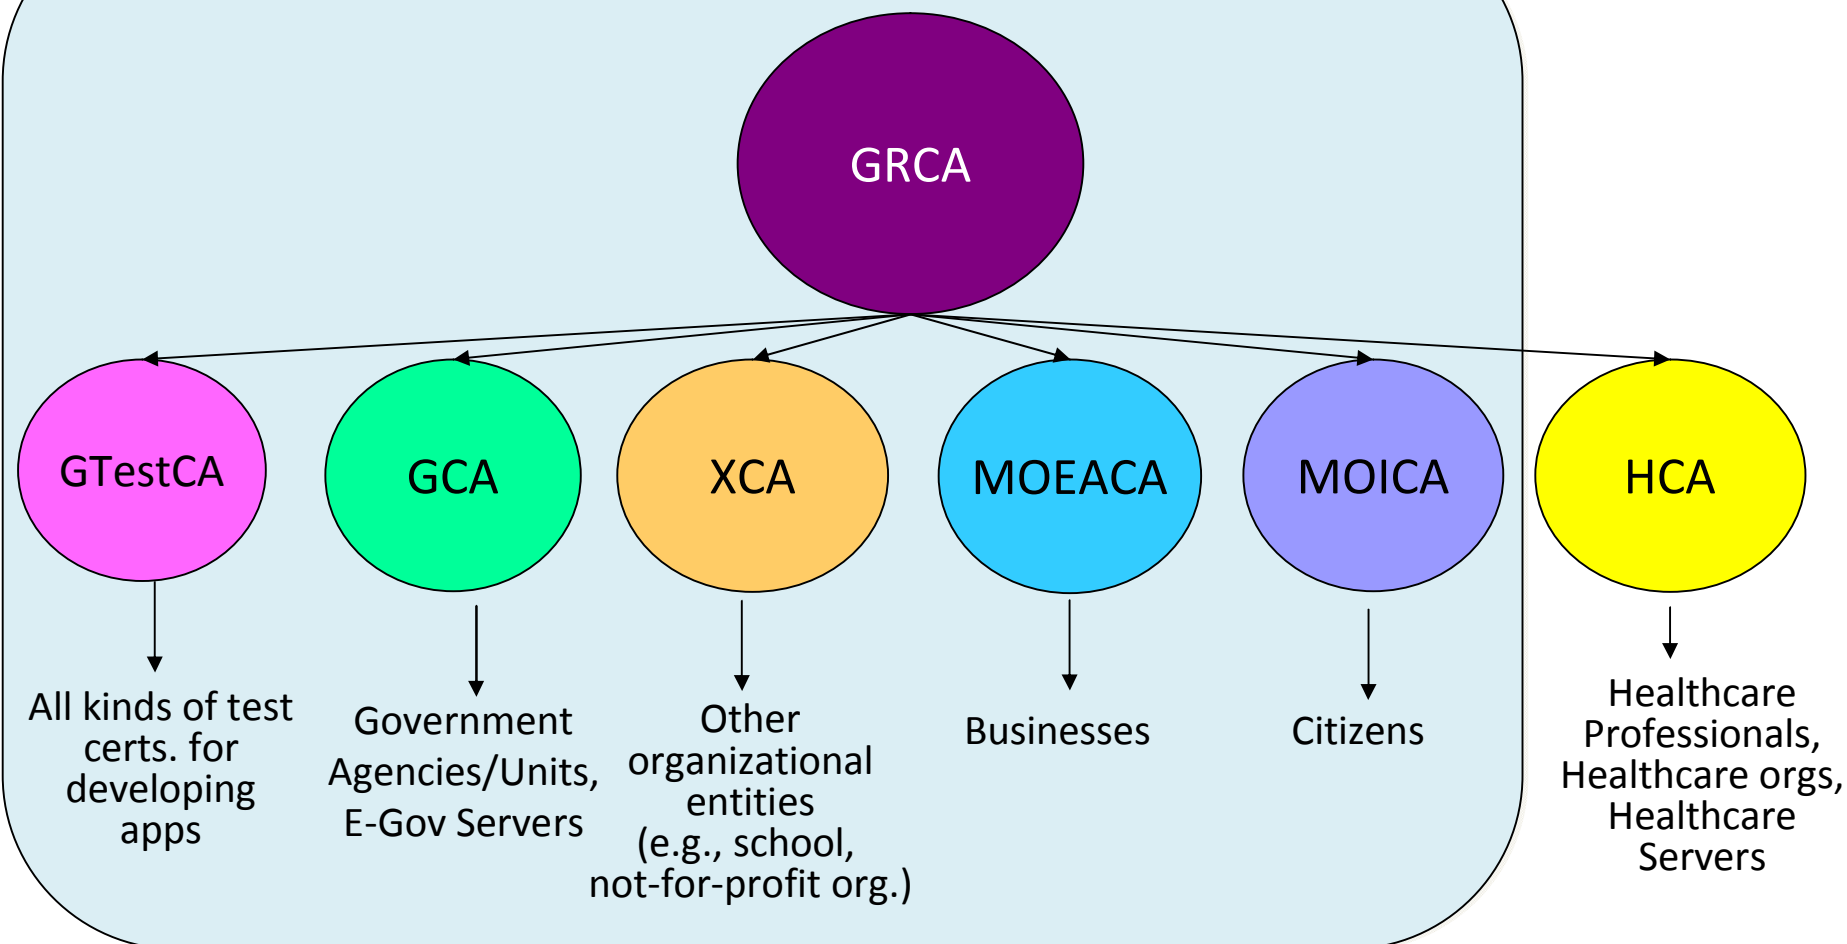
GRCA

GTestCA

All kinds of test certs. for developing apps

GCA

Government Agencies/Units, E-Gov Servers

XCA

Other organizational entities (e.g., school, not-for-profit org.)

MOEACA

Businesses

MOICA

Citizens

HCA

Healthcare Professionals, Healthcare orgs, Healthcare Servers